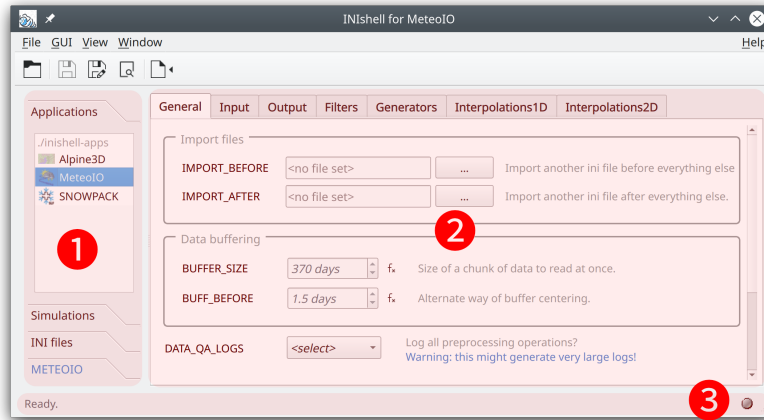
INIshell for MeteoIO

File GUI View Window Help

Applications
./inishell-apps
Alpine3D
MeteoIO
SNOWPACK

1

Simulations
INI files
METEOIO

General Input Output Filters Generators Interpolations1D Interpolations2D

Import files
IMPORT_BEFORE <no file set> ... Import another ini file before everything else
IMPORT_AFTER <no file set> ... Import another ini file after everything else.

2

Data buffering
BUFFER_SIZE 370 days $f_x$ Size of a chunk of data to read at once.
BUFF_BEFORE 1.5 days $f_x$ Alternate way of buffer centering.

DATA_QA_LOGS <select> Log all preprocessing operations?
Warning: this might generate very large logs!

Ready.

3